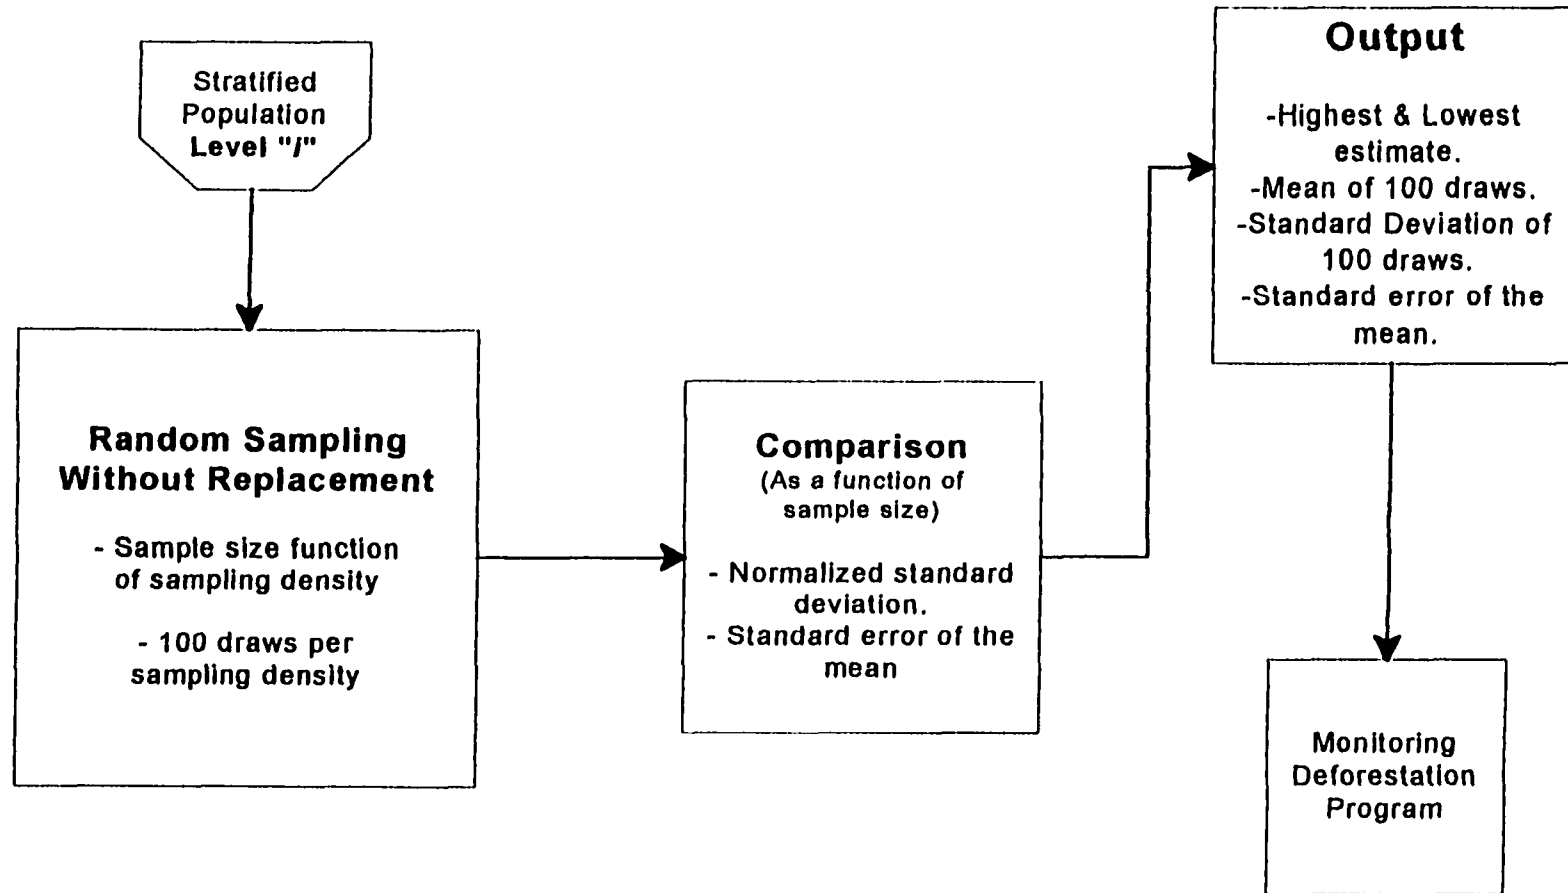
Stratified Population Level "/"

Random Sampling Without Replacement

- Sample size function of sampling density

- 100 draws per sampling density

Comparison
(As a function of sample size)

- Normalized standard deviation.
- Standard error of the mean

Output

-Highest & Lowest estimate.
-Mean of 100 draws.
-Standard Deviation of 100 draws.
-Standard error of the mean.

Monitoring Deforestation Program